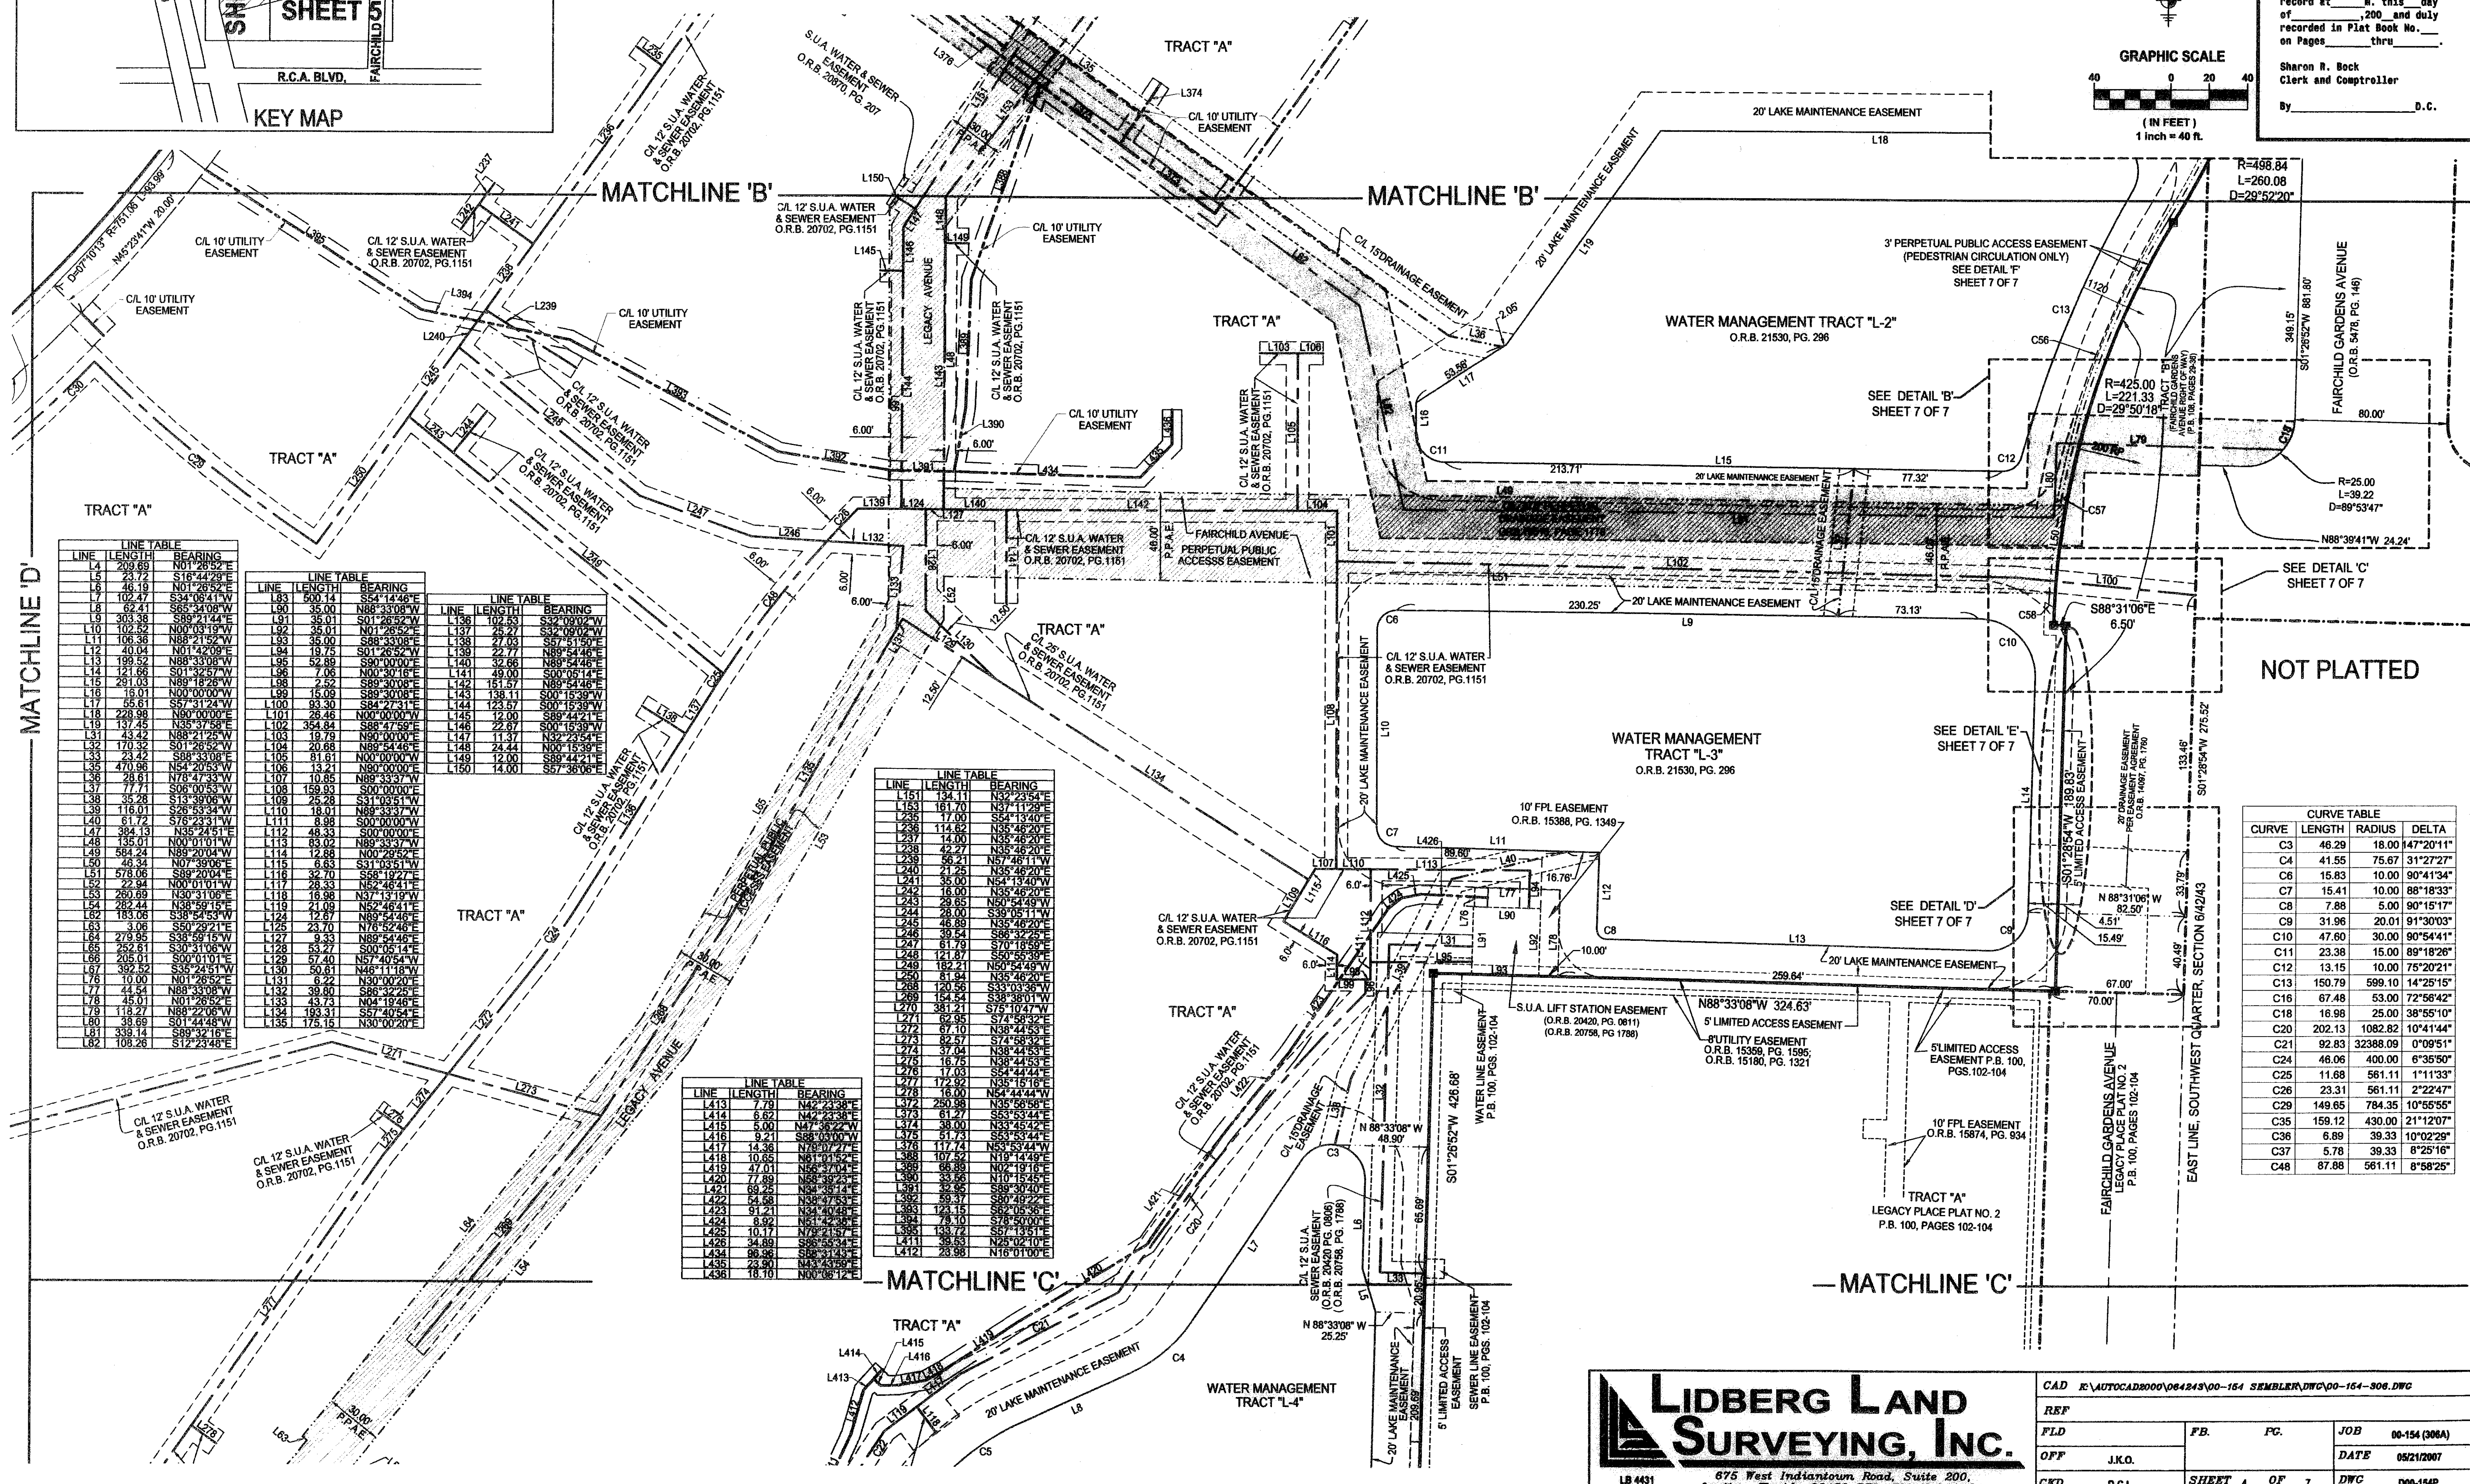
SHEET 5
FAIRCHILD
R.C.A. BLVD.
KEY MAP

record at ______M. this ___day of __________, 200__ and duly recorded in Plat Book No.____ on Pages ________thru________.
Sharon R. Bock
Clerk and Comptroller
By_____________________D.C.

GRAPHIC SCALE
40 0 20 40
( IN FEET )
1 inch = 40 ft.

TRACT "A"
MATCHLINE 'B'
MATCHLINE 'B'
MATCHLINE 'C'
MATCHLINE 'C'
MATCHLINE 'D'

20' LAKE MAINTENANCE EASEMENT
L18
R=498.84
L=260.08
D=29°52'20"
3' PERPETUAL PUBLIC ACCESS EASEMENT (PEDESTRIAN CIRCULATION ONLY)
SEE DETAIL 'F' SHEET 7 OF 7
WATER MANAGEMENT TRACT "L-2"
O.R.B. 21530, PG. 296
FAIRCHILD GARDENS AVENUE (O.R.B. 5478, PG. 146)
SEE DETAIL 'B' SHEET 7 OF 7
R=425.00
L=221.33
D=29°50'18"
R=25.00
L=39.22
D=89°53'47"
N88°39'41"W 24.24'
SEE DETAIL 'C' SHEET 7 OF 7
NOT PLATTED
S88°31'06"E 6.50'
SEE DETAIL 'E' SHEET 7 OF 7
SEE DETAIL 'D' SHEET 7 OF 7
WATER MANAGEMENT TRACT "L-3"
O.R.B. 21530, PG. 296
10' FPL EASEMENT O.R.B. 15388, PG. 1349
C/L 12' S.U.A. WATER & SEWER EASEMENT O.R.B. 20702, PG.1151
C/L 10' UTILITY EASEMENT
C/L 15'DRAINAGE EASEMENT
S.U.A. WATER & SEWER EASEMENT O.R.B. 20870, PG. 207
FAIRCHILD AVENUE PERPETUAL PUBLIC ACCESSS EASEMENT
LEGACY AVENUE
PERPETUAL PUBLIC ACCESS EASEMENT
C/L 25' S.U.A. WATER & SEWER EASEMENT O.R.B. 20702, PG. 1151
20' LAKE MAINTENANCE EASEMENT
S.U.A. LIFT STATION EASEMENT (O.R.B. 20420, PG. 0811) (O.R.B. 20758, PG 1788)
N88°33'08"W 324.63'
5' LIMITED ACCESS EASEMENT
8'UTILITY EASEMENT O.R.B. 15359, PG. 1595; O.R.B. 15180, PG. 1321
5'LIMITED ACCESS EASEMENT P.B. 100, PGS.102-104
10' FPL EASEMENT O.R.B. 15874, PG. 934
TRACT "A" LEGACY PLACE PLAT NO. 2 P.B. 100, PAGES 102-104
FAIRCHILD GARDENS AVENUE LEGACY PLACE PLAT NO. 2 P.B. 100, PAGES 102-104
EAST LINE, SOUTHWEST QUARTER, SECTION 6/42/43
S01°28'54"W 189.83'
S01°28'54"W 275.52
WATER LINE EASEMENT P.B. 100, PGS. 102-104
S01°26'52"W 426.68'
N 88°33'08" W 48.90'
N 88°33'08" W 25.25'
C/L 12' S.U.A. SEWER EASEMENT (O.R.B. 20420, PG. 0806) (O.R.B. 20758, PG. 1788)
SEWER LINE EASEMENT P.B. 100, PGS. 102-104
5' LIMITED ACCESS EASEMENT
WATER MANAGEMENT TRACT "L-4"

LINE TABLE
| LINE | LENGTH | BEARING |
|---|---|---|
| L4 | 209.69 | N01°26'52"E |
| L5 | 23.72 | S16°44'29"E |
| L6 | 46.19 | N01°26'52"E |
| L7 | 102.47 | S34°06'41"W |
| L8 | 62.41 | S65°34'08"W |
| L9 | 303.38 | S89°21'44"E |
| L10 | 102.52 | N00°03'19"W |
| L11 | 106.36 | N88°21'52"W |
| L12 | 40.04 | N01°42'09"E |
| L13 | 199.52 | N88°33'08"W |
| L14 | 121.66 | S01°32'57"W |
| L15 | 291.03 | N89°18'26"W |
| L16 | 16.01 | N00°00'00"W |
| L17 | 55.61 | S57°31'24"W |
| L18 | 228.98 | N90°00'00"E |
| L19 | 137.45 | N35°37'58"E |
| L31 | 43.42 | N88°21'25"W |
| L32 | 170.32 | S01°26'52"W |
| L33 | 23.42 | S88°33'08"E |
| L35 | 470.96 | N54°20'53"W |
| L36 | 28.61 | N78°47'33"W |
| L37 | 77.71 | S06°00'53"W |
| L38 | 35.28 | S13°39'06"W |
| L39 | 116.01 | S26°53'34"W |
| L40 | 61.72 | S76°23'31"W |
| L47 | 384.13 | N35°24'51"E |
| L48 | 135.01 | N00°01'01"W |
| L49 | 584.24 | N89°20'04"W |
| L50 | 46.34 | N07°39'06"E |
| L51 | 578.06 | S89°20'04"E |
| L52 | 22.94 | N00°01'01"W |
| L53 | 260.69 | N30°31'06"E |
| L54 | 282.44 | N38°59'15"E |
| L62 | 183.06 | S38°54'53"W |
| L63 | 3.06 | S50°29'21"E |
| L64 | 279.95 | S38°59'15"W |
| L65 | 252.61 | S30°31'06"W |
| L66 | 205.01 | S00°01'01"E |
| L67 | 392.52 | S35°24'51"W |
| L76 | 10.00 | N01°26'52"E |
| L77 | 44.54 | N88°33'08"W |
| L78 | 45.01 | N01°26'52"E |
| L79 | 118.27 | N88°22'08"W |
| L80 | 38.69 | S01°44'48"W |
| L81 | 339.14 | S89°32'16"E |
| L82 | 108.26 | S12°23'48"E |

LINE TABLE
| LINE | LENGTH | BEARING |
|---|---|---|
| L83 | 500.14 | S54°14'46"E |
| L90 | 35.00 | N88°33'08"W |
| L91 | 35.01 | S01°26'52"W |
| L92 | 35.01 | N01°26'52"E |
| L93 | 35.00 | S88°33'08"E |
| L94 | 19.75 | S01°26'52"W |
| L95 | 52.89 | S90°00'00"E |
| L96 | 7.06 | N00°30'16"E |
| L98 | 2.52 | S89°30'08"E |
| L99 | 15.09 | S89°30'08"E |
| L100 | 93.30 | S84°27'31"E |
| L101 | 26.46 | N00°00'00"W |
| L102 | 354.84 | S88°47'59"E |
| L103 | 19.79 | N90°00'00"E |
| L104 | 20.68 | N89°54'46"E |
| L105 | 81.61 | N00°00'00"W |
| L106 | 13.21 | N90°00'00"E |
| L107 | 10.85 | N89°33'37"W |
| L108 | 159.93 | S00°00'00"E |
| L109 | 25.28 | S31°03'51"W |
| L110 | 18.01 | N89°33'37"W |
| L111 | 8.98 | S00°00'00"W |
| L112 | 48.33 | S00°00'00"E |
| L113 | 63.02 | N89°33'37"W |
| L114 | 12.88 | N00°29'52"E |
| L115 | 6.63 | S31°03'51"W |
| L116 | 32.70 | S58°19'27"E |
| L117 | 28.33 | N52°46'41"E |
| L118 | 16.98 | N37°13'19"W |
| L119 | 21.09 | N52°46'41"E |
| L124 | 12.67 | N89°54'46"E |
| L125 | 23.70 | N76°52'46"E |
| L127 | 9.33 | N89°54'46"E |
| L128 | 53.27 | S00°05'14"E |
| L129 | 57.40 | N57°40'54"W |
| L130 | 50.81 | N46°11'18"W |
| L131 | 2.22 | N30°00'20"E |
| L132 | 39.80 | S86°32'25"E |
| L133 | 43.73 | N04°19'46"E |
| L134 | 193.31 | S57°40'54"E |
| L135 | 175.15 | N30°00'20"E |

LINE TABLE
| LINE | LENGTH | BEARING |
|---|---|---|
| L136 | 102.53 | S32°09'02"W |
| L137 | 25.27 | S32°09'02"W |
| L138 | 27.03 | S57°51'50"E |
| L139 | 22.77 | N89°54'46"E |
| L140 | 32.66 | N89°54'46"E |
| L141 | 49.00 | S00°05'14"E |
| L142 | 151.57 | N89°54'46"E |
| L143 | 138.11 | S00°15'39"W |
| L144 | 123.57 | S00°15'39"W |
| L145 | 12.00 | S89°44'21"E |
| L146 | 22.67 | S00°15'39"W |
| L147 | 11.37 | N32°23'54"E |
| L148 | 24.44 | N00°15'39"E |
| L149 | 12.00 | S89°44'21"E |
| L150 | 14.00 | S57°36'06"E |

LINE TABLE
| LINE | LENGTH | BEARING |
|---|---|---|
| L151 | 134.11 | N32°23'54"E |
| L153 | 161.70 | N37°11'23"E |
| L235 | 17.00 | S54°13'40"E |
| L236 | 114.62 | N35°46'20"E |
| L237 | 14.00 | N35°46'20"E |
| L238 | 42.27 | N35°46'20"E |
| L239 | 56.21 | N57°46'11"W |
| L240 | 21.25 | N35°46'20"E |
| L241 | 35.00 | N54°13'40"W |
| L242 | 16.00 | N35°46'20"E |
| L243 | 29.65 | N50°54'49"W |
| L244 | 28.00 | S39°05'11"W |
| L245 | 46.89 | N35°46'20"E |
| L246 | 39.64 | S86°32'25"E |
| L247 | 61.79 | S70°18'59"E |
| L248 | 121.87 | S50°55'39"E |
| L249 | 182.21 | N50°54'49"W |
| L250 | 81.94 | N35°46'20"E |
| L268 | 120.56 | S33°03'36"W |
| L269 | 154.54 | S38°38'01"W |
| L270 | 381.21 | S75°10'47"W |
| L271 | 62.95 | S74°58'32"E |
| L272 | 67.10 | N38°44'53"E |
| L273 | 82.57 | S74°58'32"E |
| L274 | 37.04 | N38°44'53"E |
| L275 | 16.75 | N38°44'53"E |
| L276 | 17.03 | S54°44'44"E |
| L277 | 172.92 | N35°15'16"E |
| L278 | 16.00 | N54°44'44"W |
| L372 | 250.98 | N35°56'58"E |
| L373 | 61.27 | S53°53'44"E |
| L374 | 38.00 | N33°45'42"E |
| L375 | 51.73 | S53°53'44"E |
| L376 | 117.74 | N53°53'44"W |
| L388 | 107.52 | N19°14'49"E |
| L389 | 68.89 | N02°19'16"E |
| L390 | 33.56 | N10°15'45"E |
| L391 | 32.82 | S89°30'08"E |
| L392 | 59.37 | S80°49'22"E |
| L393 | 123.15 | S62°06'36"E |
| L394 | 79.10 | S78°50'00"E |
| L395 | 133.72 | S57°13'51"E |
| L411 | 39.53 | N25°02'10"E |
| L412 | 23.98 | N16°01'00"E |

LINE TABLE
| LINE | LENGTH | BEARING |
|---|---|---|
| L413 | 7.79 | N42°23'38"E |
| L414 | 6.62 | N42°23'38"E |
| L415 | 5.00 | N47°36'22"W |
| L416 | 9.21 | S88°03'00"W |
| L417 | 14.36 | N78°07'27"E |
| L418 | 10.65 | N81°01'52"E |
| L419 | 47.01 | N56°37'04"E |
| L420 | 77.89 | N58°39'23"E |
| L421 | 69.25 | N34°38'14"E |
| L422 | 54.58 | N38°47'53"E |
| L423 | 91.21 | N34°40'48"E |
| L424 | 8.92 | N51°42'38"E |
| L425 | 10.17 | N79°21'57"E |
| L426 | 34.89 | S66°45'34"E |
| L434 | 96.96 | S58°31'43"E |
| L435 | 23.90 | N43°43'59"E |
| L436 | 18.10 | N00°08'12"E |

CURVE TABLE
| CURVE | LENGTH | RADIUS | DELTA |
|---|---|---|---|
| C3 | 46.29 | 18.00 | 147°20'11" |
| C4 | 41.55 | 75.67 | 31°27'27" |
| C6 | 15.83 | 10.00 | 90°41'34" |
| C7 | 15.41 | 10.00 | 88°18'33" |
| C8 | 7.88 | 5.00 | 90°15'17" |
| C9 | 31.96 | 20.01 | 91°30'03" |
| C10 | 47.60 | 30.00 | 90°54'41" |
| C11 | 23.38 | 15.00 | 89°18'26" |
| C12 | 13.15 | 10.00 | 75°20'21" |
| C13 | 150.79 | 599.10 | 14°25'15" |
| C16 | 67.48 | 53.00 | 72°56'42" |
| C18 | 16.98 | 25.00 | 38°55'10" |
| C20 | 202.13 | 1082.82 | 10°41'44" |
| C21 | 92.83 | 32388.09 | 0°09'51" |
| C24 | 46.06 | 400.00 | 6°35'50" |
| C25 | 11.68 | 561.11 | 1°11'33" |
| C26 | 23.31 | 561.11 | 2°22'47" |
| C29 | 149.65 | 784.35 | 10°55'55" |
| C35 | 159.12 | 430.00 | 21°12'07" |
| C36 | 6.89 | 39.33 | 10°02'29" |
| C37 | 5.78 | 39.33 | 8°25'16" |
| C48 | 87.88 | 561.11 | 8°58'25" |

LIDBERG LAND SURVEYING, INC.
LB 4431
675 West Indiantown Road, Suite 200,
CAD K:\AUTOCAD2000\064243\00-154 SEMBLER\DWG\00-154-306.DWG
REF
FLD
OFF J.K.O.
CKD
F.B. PG.
SHEET 4 OF 7
JOB 00-154 (306A)
DATE 05/21/2007
DWG D00-154P